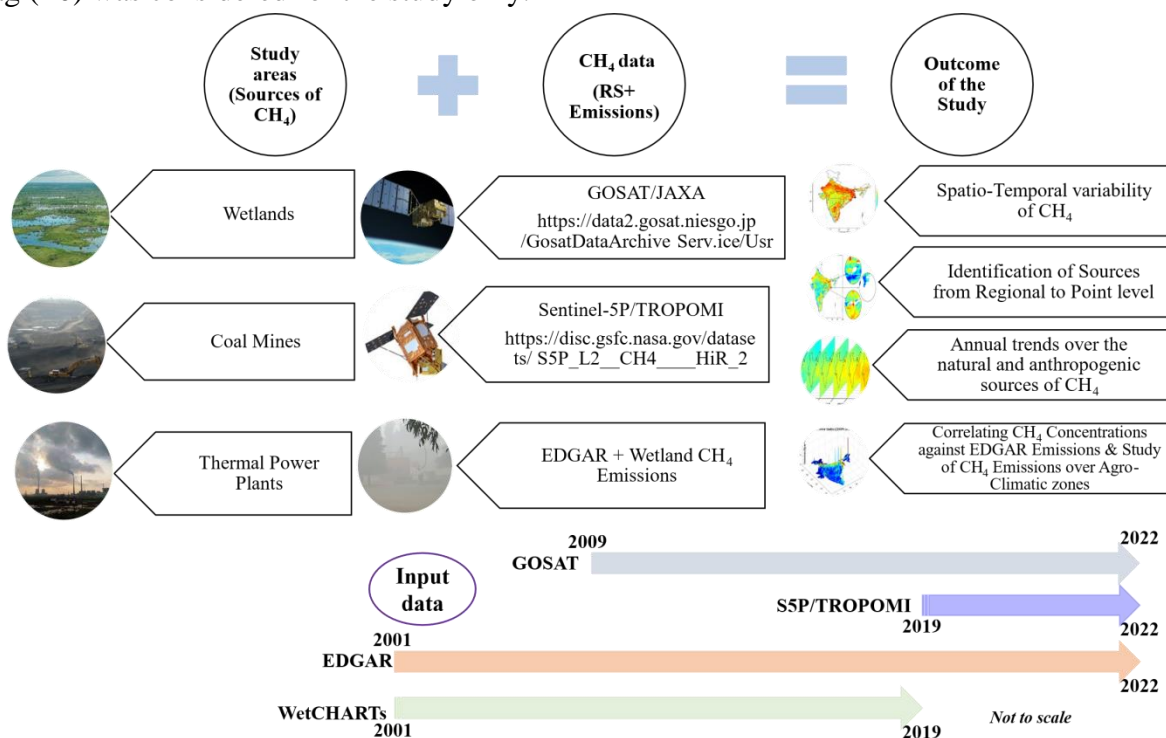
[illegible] was considered for the study only.

Study areas (Sources of $CH_4$)

$CH_4$ data (RS+ Emissions)

Outcome of the Study

Wetlands

GOSAT/JAXA
https://data2.gosat.niesgo.jp /GosatDataArchive Serv.ice/Usr

Spatio-Temporal variability of $CH_4$

Identification of Sources from Regional to Point level

Coal Mines

Sentinel-5P/TROPOMI
https://disc.gsfc.nasa.gov/datasets/ S5P_L2__CH4____HiR_2

Annual trends over the natural and anthropogenic sources of $CH_4$

Thermal Power Plants

EDGAR + Wetland $CH_4$ Emissions

Correlating $CH_4$ Concentrations against EDGAR Emissions & Study of $CH_4$ Emissions over Agro-Climatic zones

Input data

2009
GOSAT
2022

S5P/TROPOMI
2019
2022

2001
EDGAR
2022

WetCHARTs
2001
2019

Not to scale